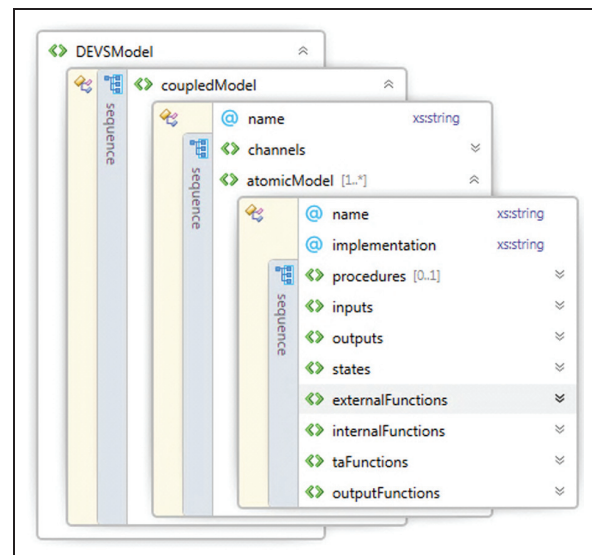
DEVSModel

sequence

coupledModel

sequence

name xs:string

channels

atomicModel [1..*]

sequence

name xs:string

implementation xs:string

procedures [0..1]

inputs

outputs

states

externalFunctions

internalFunctions

taFunctions

outputFunctions